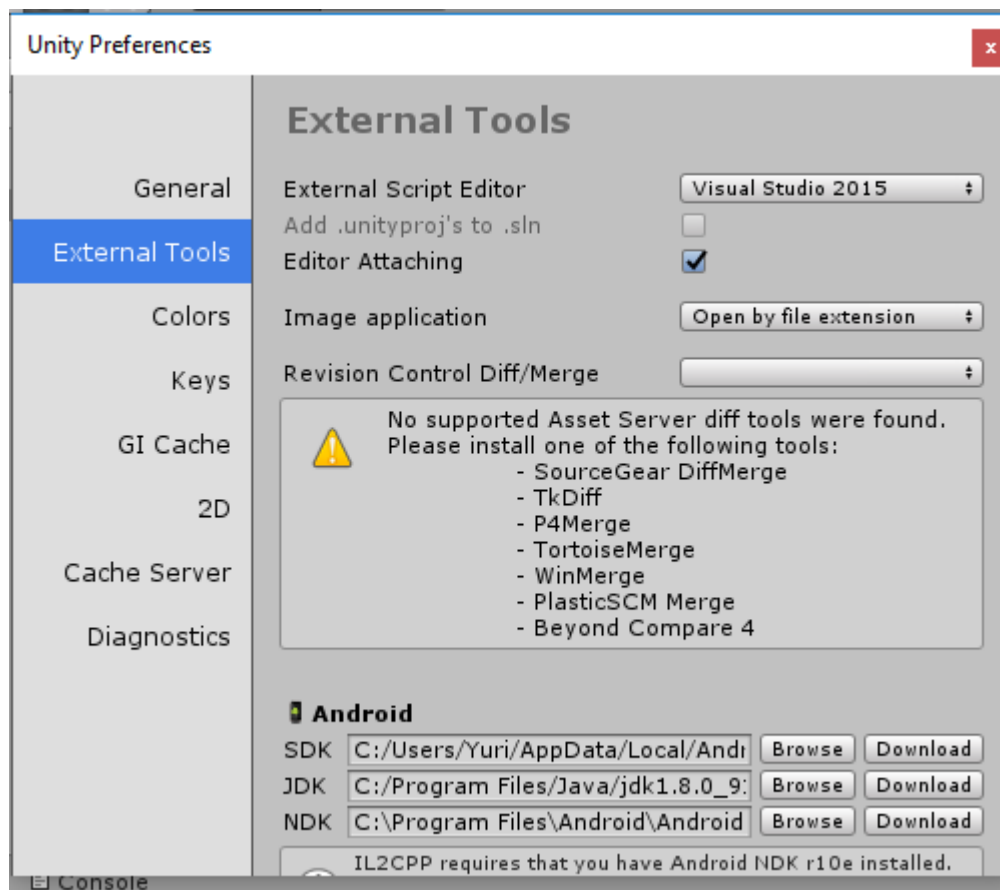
Unity Preferences

General
External Tools
Colors
Keys
GI Cache
2D
Cache Server
Diagnostics

External Tools

External Script Editor | Visual Studio 2015
Add .unityproj's to .sln
Editor Attaching

Image application | Open by file extension

Revision Control Diff/Merge

No supported Asset Server diff tools were found.
Please install one of the following tools:
- SourceGear DiffMerge
- TkDiff
- P4Merge
- TortoiseMerge
- WinMerge
- PlasticSCM Merge
- Beyond Compare 4

Android
SDK C:/Users/Yuri/AppData/Local/Andr Browse Download
JDK C:/Program Files/Java/jdk1.8.0_9 Browse Download
NDK C:\Program Files\Android\Android Browse Download

IL2CPP requires that you have Android NDK r10e installed.

Console